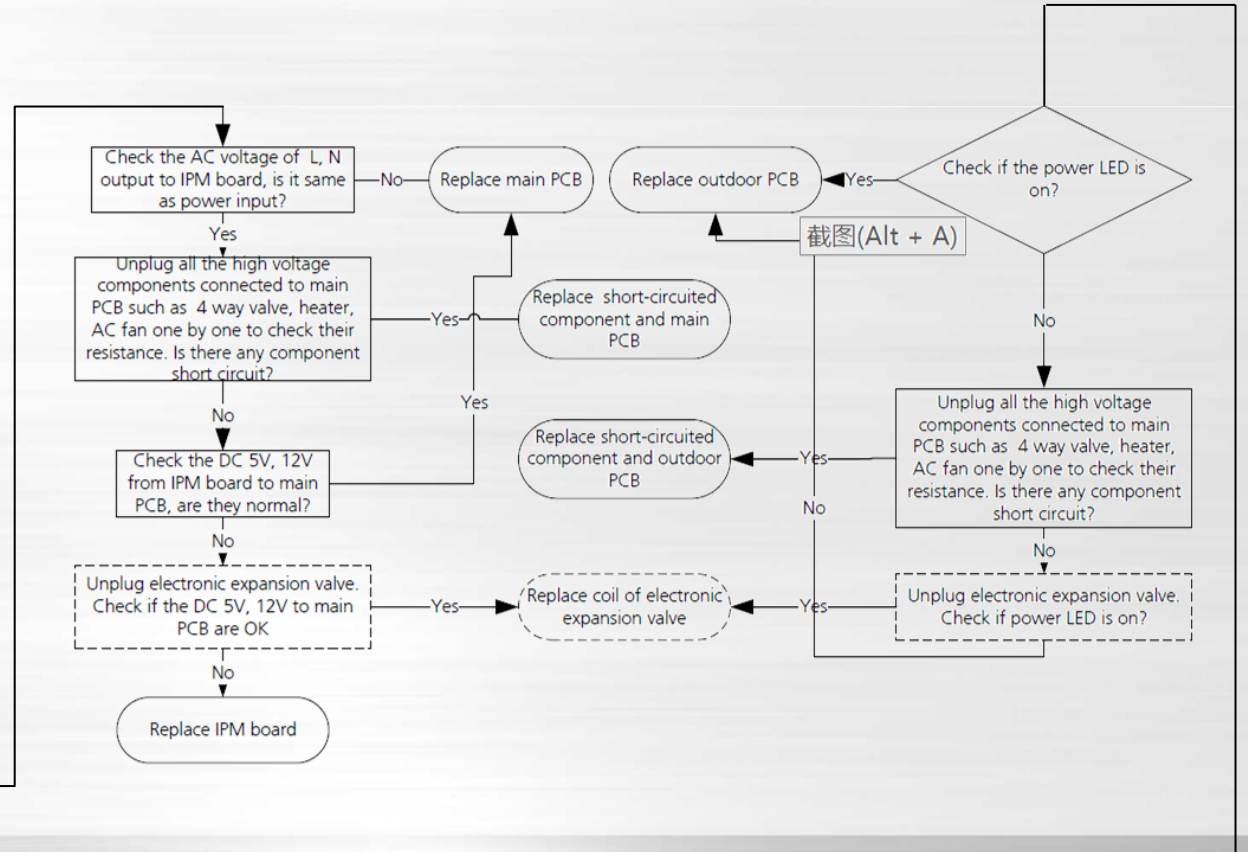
Check the AC voltage of L, N output to IPM board, is it same as power input?

No

Replace main PCB

Replace outdoor PCB

Yes

Check if the power LED is on?

截图(Alt + A)

Yes

Unplug all the high voltage components connected to main PCB such as 4 way valve, heater, AC fan one by one to check their resistance. Is there any component short circuit?

Yes

Replace short-circuited component and main PCB

No

Yes

No

Check the DC 5V, 12V from IPM board to main PCB, are they normal?

Replace short-circuited component and outdoor PCB

Yes

Unplug all the high voltage components connected to main PCB such as 4 way valve, heater, AC fan one by one to check their resistance. Is there any component short circuit?

No

No

No

Unplug electronic expansion valve. Check if the DC 5V, 12V to main PCB are OK

Yes

Replace coil of electronic expansion valve

Yes

Unplug electronic expansion valve. Check if power LED is on?

No

Replace IPM board